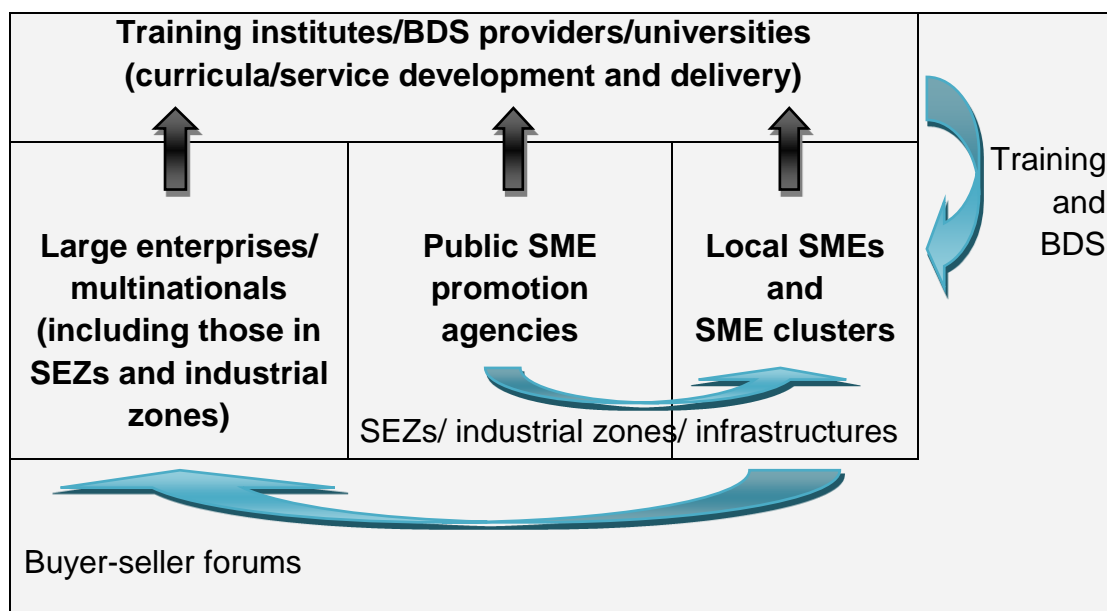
Training institutes/BDS providers/universities (curricula/service development and delivery)

Training and BDS

Large enterprises/ multinationals (including those in SEZs and industrial zones)

Public SME promotion agencies

Local SMEs and SME clusters

SEZs/ industrial zones/ infrastructures

Buyer-seller forums